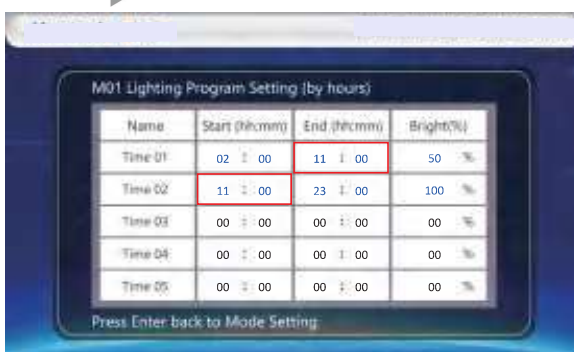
M01 Lighting Program Setting (by hours)

| Name | Start (hh:mm) | End (hh:mm) | Bright(%) |
|---|---|---|---|
| Time 01 | 02 : 00 | 11 : 00 | 50 % |
| Time 02 | 11 : 00 | 23 : 00 | 100 % |
| Time 03 | 00 : 00 | 00 : 00 | 00 % |
| Time 04 | 00 : 00 | 00 : 00 | 00 % |
| Time 05 | 00 : 00 | 00 : 00 | 00 % |

Press Enter back to Mode Setting